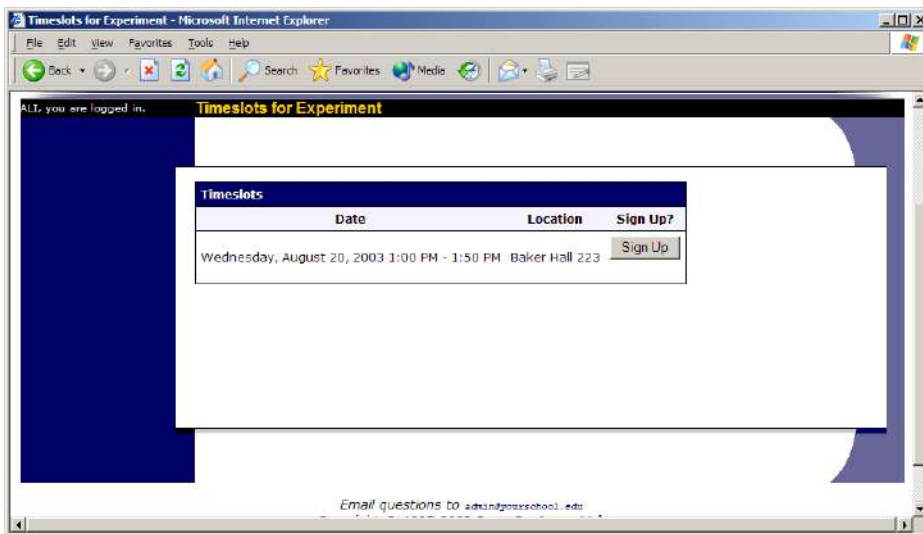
Timeslots for Experiment - Microsoft Internet Explorer

File Edit View Favorites Tools Help

Back Search Favorites Media

ALT, you are logged in.

Timeslots for Experiment

Timeslots

| Date | Location | Sign Up? |
|---|---|---|
| Wednesday, August 20, 2003 1:00 PM - 1:50 PM | Baker Hall 223 | Sign Up |

Email questions to admin@yourschool.edu

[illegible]